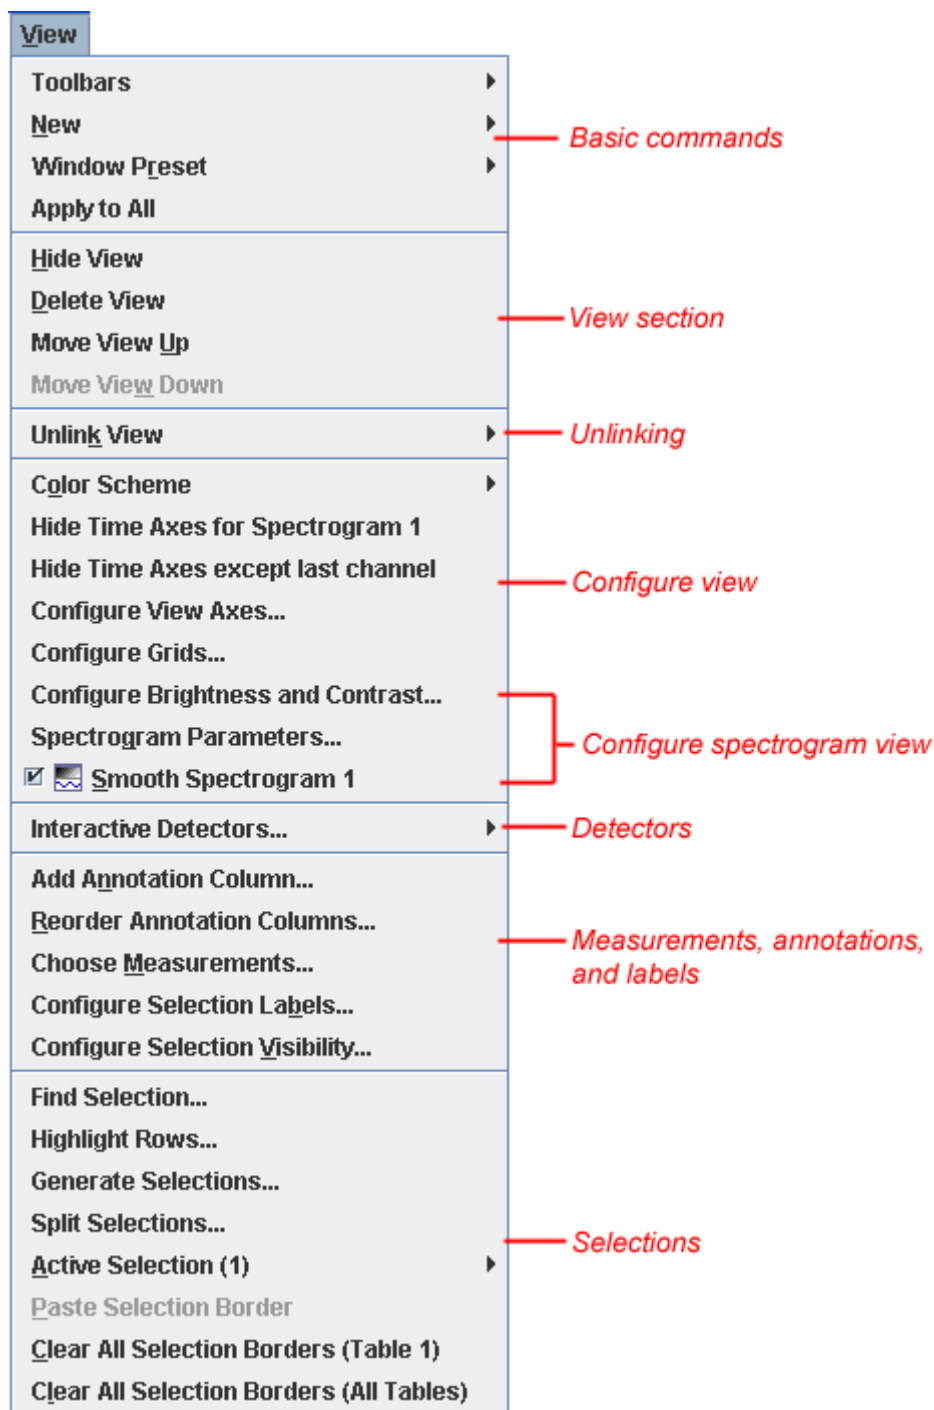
View

Toolbars
New
Window Preset
Apply to All

Basic commands

Hide View
Delete View
Move View Up
Move View Down

View section

Unlink View

Unlinking

Color Scheme
Hide Time Axes for Spectrogram 1
Hide Time Axes except last channel
Configure View Axes...
Configure Grids...

Configure view

Configure Brightness and Contrast...
Spectrogram Parameters...
Smooth Spectrogram 1

Configure spectrogram view

Interactive Detectors...

Detectors

Add Annotation Column...
Reorder Annotation Columns...
Choose Measurements...
Configure Selection Labels...
Configure Selection Visibility...

Measurements, annotations, and labels

Find Selection...
Highlight Rows...
Generate Selections...
Split Selections...
Active Selection (1)
Paste Selection Border
Clear All Selection Borders (Table 1)
Clear All Selection Borders (All Tables)

Selections